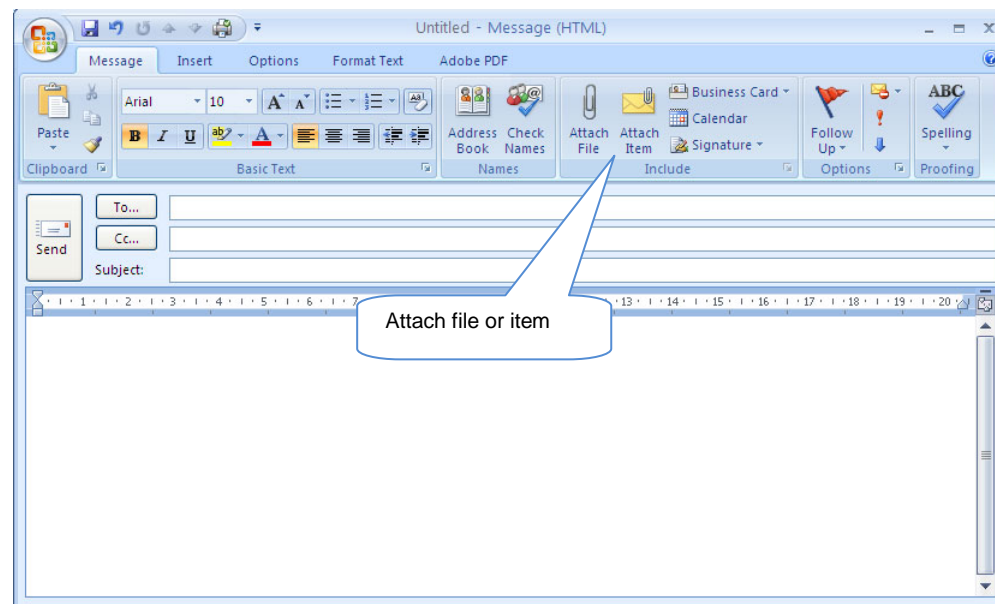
Untitled - Message (HTML)

Message Insert Options Format Text Adobe PDF

Paste
Clipboard

Arial 10
B I U
Basic Text

Address Book Check Names
Names

Attach File Attach Item
Business Card
Calendar
Signature
Include

Follow Up
Options

ABC
Spelling
Proofing

Send
To...
Cc...
Subject:

1 · 2 · 3 · 4 · 5 · 6 · 7 · 13 · 14 · 15 · 16 · 17 · 18 · 19 · 20

Attach file or item